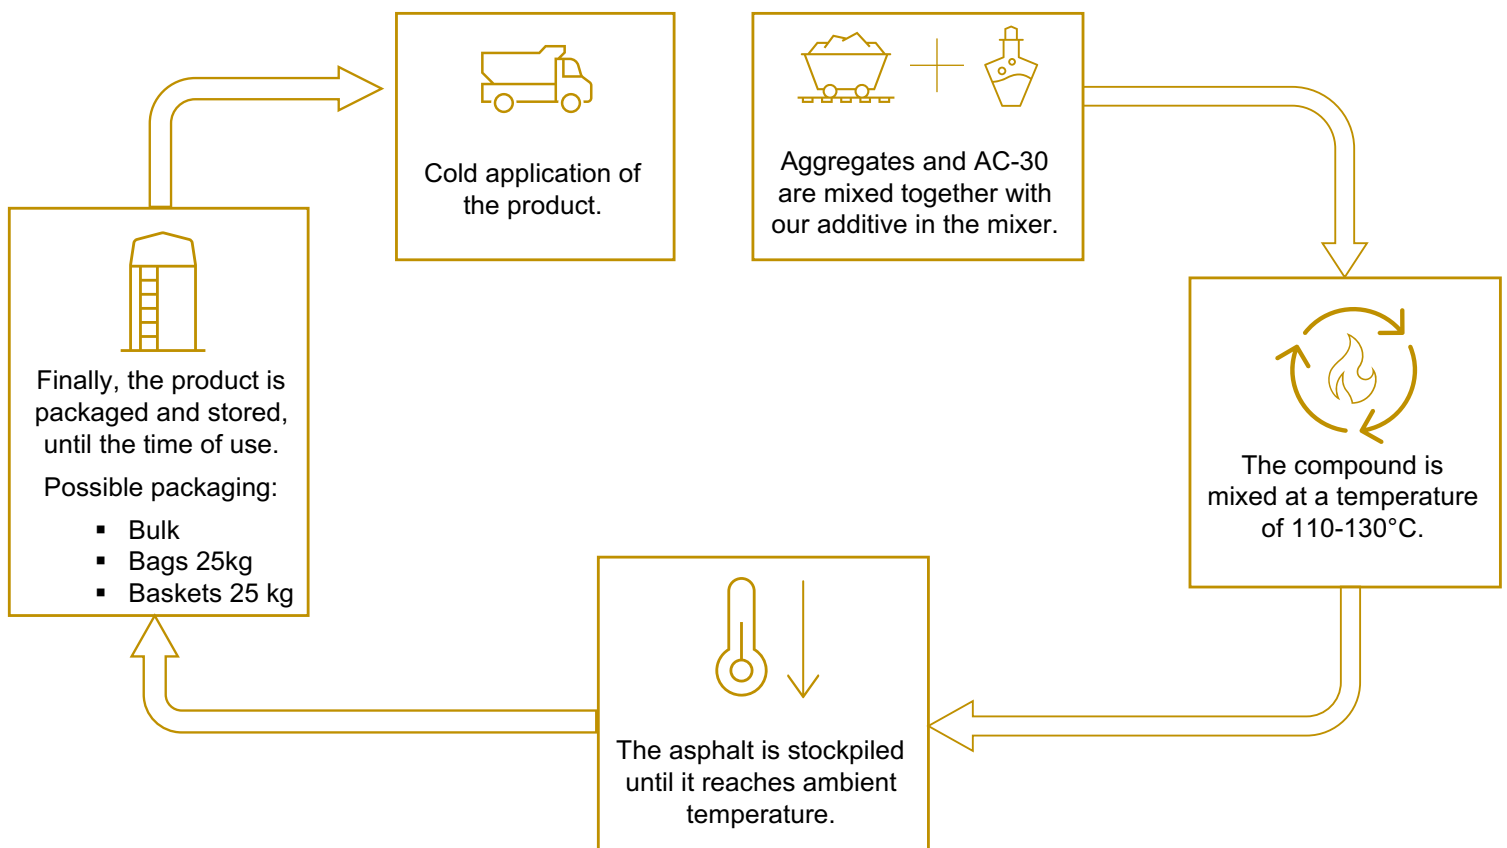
Cold application of the product.

Aggregates and AC-30 are mixed together with our additive in the mixer.

The compound is mixed at a temperature of 110-130°C.

The asphalt is stockpiled until it reaches ambient temperature.

Finally, the product is packaged and stored, until the time of use.

Possible packaging:

- Bulk
- Bags 25kg
- Baskets 25 kg